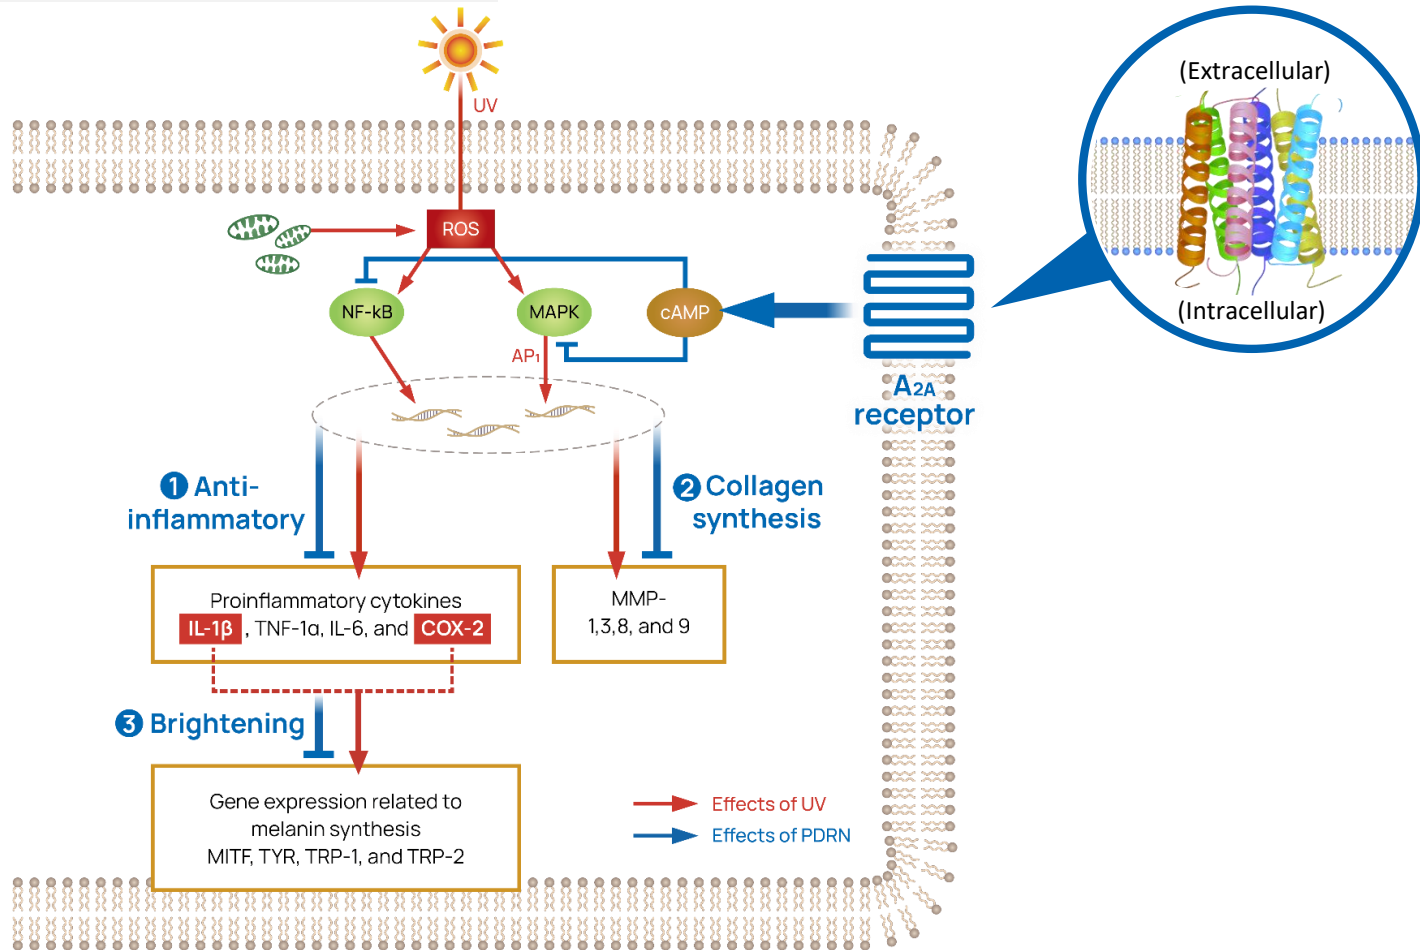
UV

ROS

NF-kB

MAPK

cAMP

AP1

(Extracellular)

(Intracellular)

A2A receptor

1 Anti-inflammatory

2 Collagen synthesis

Proinflammatory cytokines
IL-1β, TNF-1α, IL-6, and COX-2

MMP-1,3,8, and 9

3 Brightening

Gene expression related to melanin synthesis
MITF, TYR, TRP-1, and TRP-2

Effects of UV
Effects of PDRN